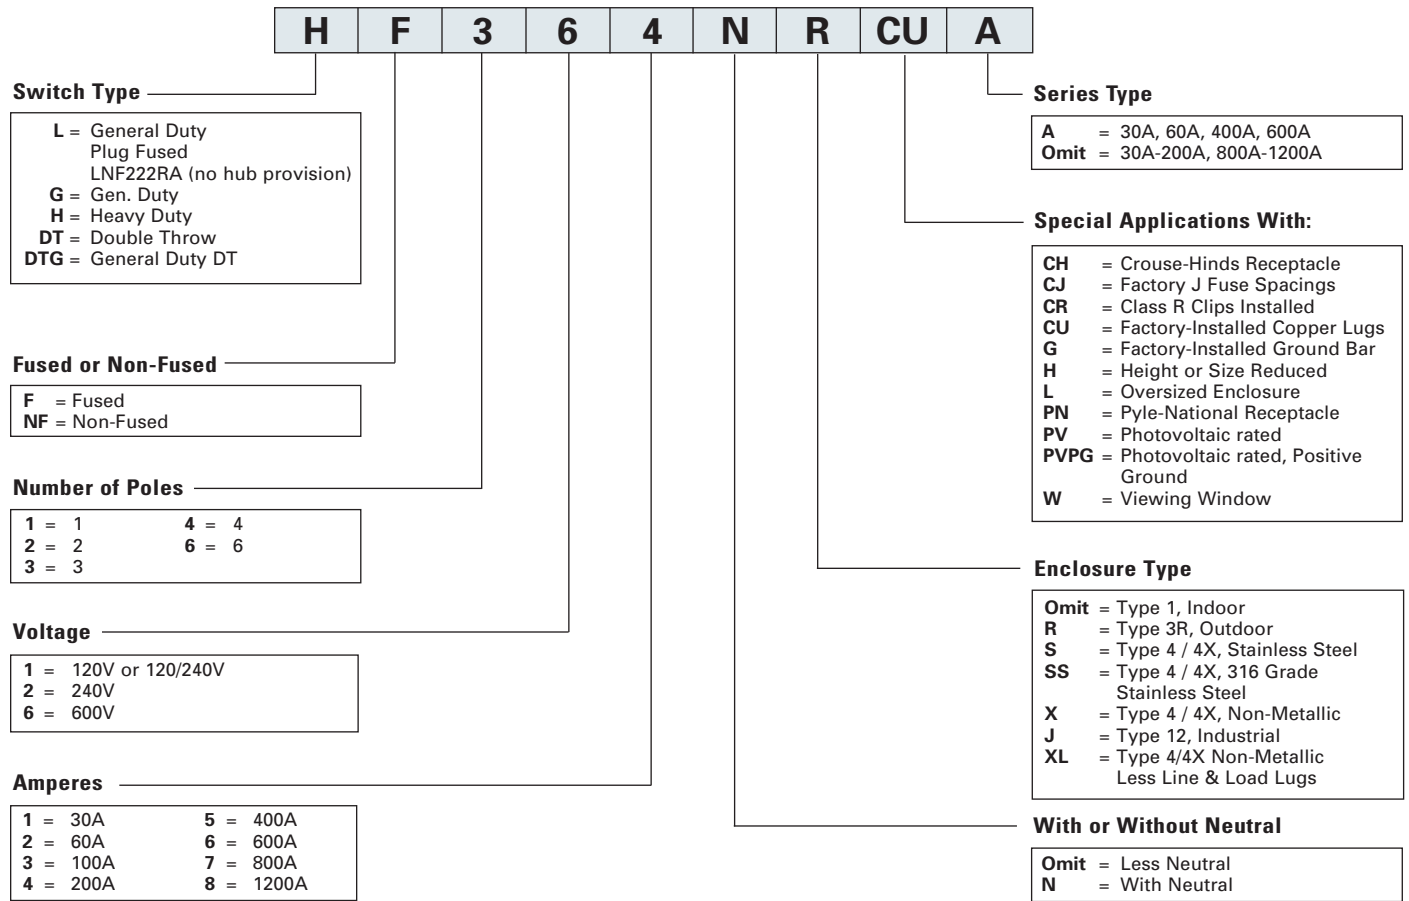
| H | F | 3 | 6 | 4 | N | R | CU | A |
|---|---|---|---|---|---|---|---|---|

Switch Type

L = General Duty Plug Fused LNF222RA (no hub provision)
G = Gen. Duty
H = Heavy Duty
DT = Double Throw
DTG = General Duty DT

Fused or Non-Fused

F = Fused
NF = Non-Fused

Number of Poles

1 = 1
2 = 2
3 = 3
4 = 4
6 = 6

Voltage

1 = 120V or 120/240V
2 = 240V
6 = 600V

Amperes

1 = 30A
2 = 60A
3 = 100A
4 = 200A
5 = 400A
6 = 600A
7 = 800A
8 = 1200A

Series Type

A = 30A, 60A, 400A, 600A
Omit = 30A-200A, 800A-1200A

Special Applications With:

CH = Crouse-Hinds Receptacle
CJ = Factory J Fuse Spacings
CR = Class R Clips Installed
CU = Factory-Installed Copper Lugs
G = Factory-Installed Ground Bar
H = Height or Size Reduced
L = Oversized Enclosure
PN = Pyle-National Receptacle
PV = Photovoltaic rated
PVPG = Photovoltaic rated, Positive Ground
W = Viewing Window

Enclosure Type

Omit = Type 1, Indoor
R = Type 3R, Outdoor
S = Type 4 / 4X, Stainless Steel
SS = Type 4 / 4X, 316 Grade Stainless Steel
X = Type 4 / 4X, Non-Metallic
J = Type 12, Industrial
XL = Type 4/4X Non-Metallic Less Line & Load Lugs

With or Without Neutral

Omit = Less Neutral
N = With Neutral